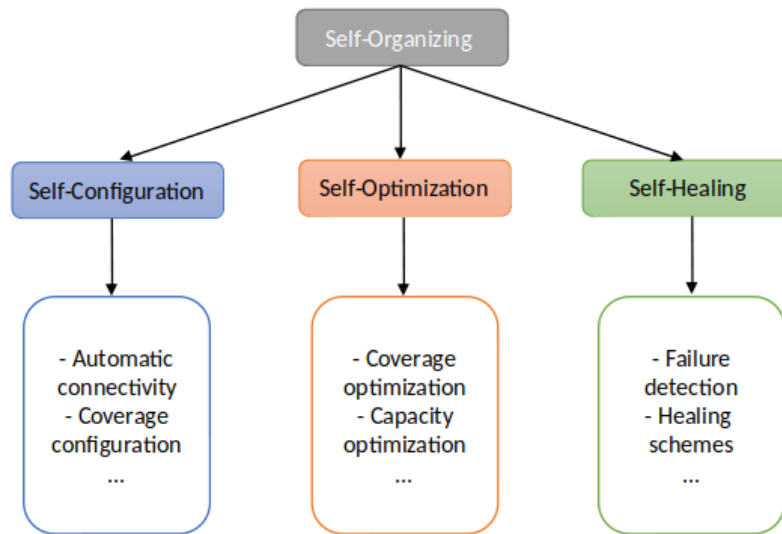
Self-Organizing

Self-Configuration

Self-Optimization

Self-Healing

- Automatic connectivity
- Coverage configuration
...

- Coverage optimization
- Capacity optimization
...

- Failure detection
- Healing schemes
...